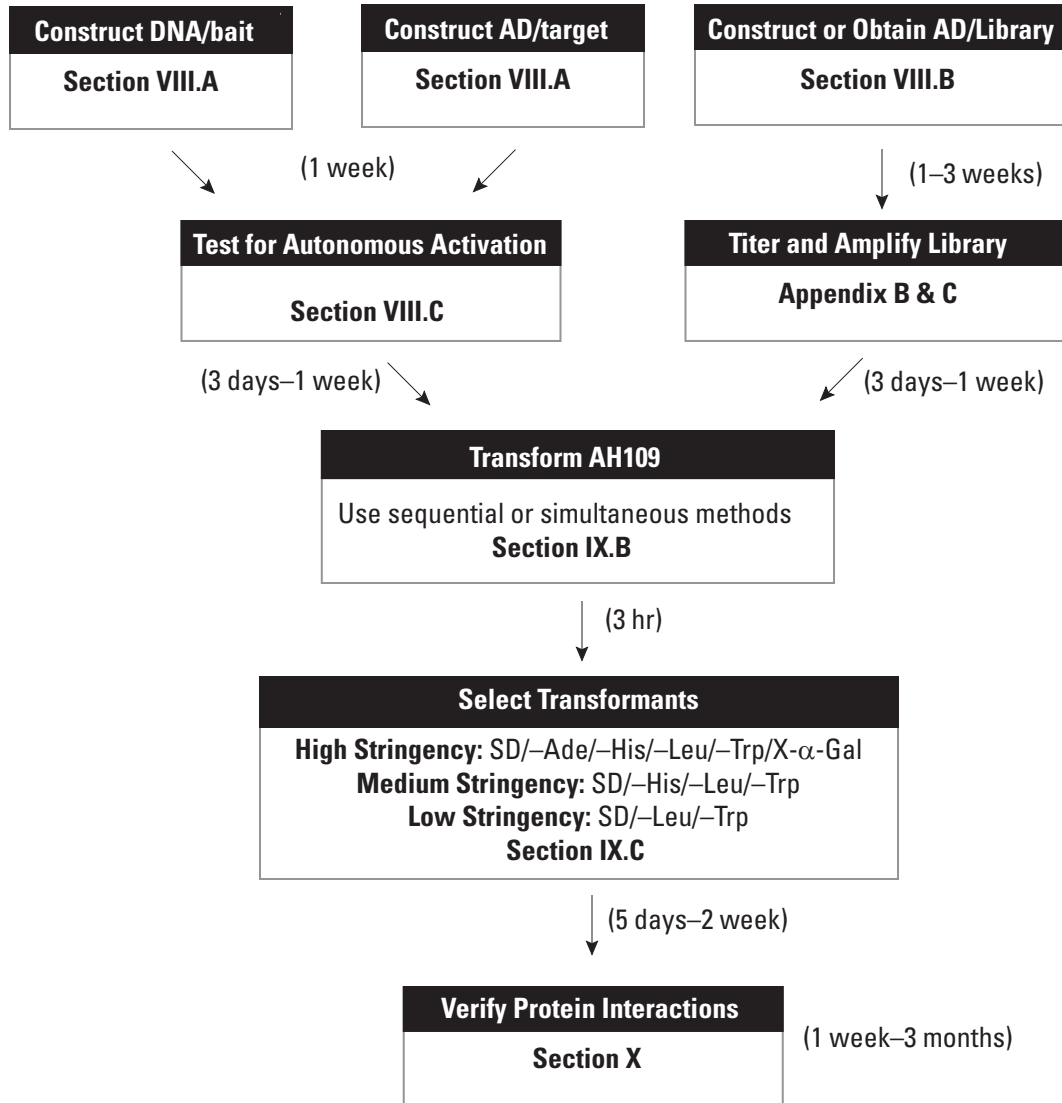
Construct DNA/bait
Section VIII.A

Construct AD/target
Section VIII.A

Construct or Obtain AD/Library
Section VIII.B

(1 week)

(1–3 weeks)

Test for Autonomous Activation
Section VIII.C

Titer and Amplify Library
Appendix B & C

(3 days–1 week)

(3 days–1 week)

Transform AH109
Use sequential or simultaneous methods
Section IX.B

(3 hr)

Select Transformants
High Stringency: SD/–Ade/–His/–Leu/–Trp/X-$\alpha$-Gal
Medium Stringency: SD/–His/–Leu/–Trp
Low Stringency: SD/–Leu/–Trp
Section IX.C

(5 days–2 week)

Verify Protein Interactions
Section X

(1 week–3 months)